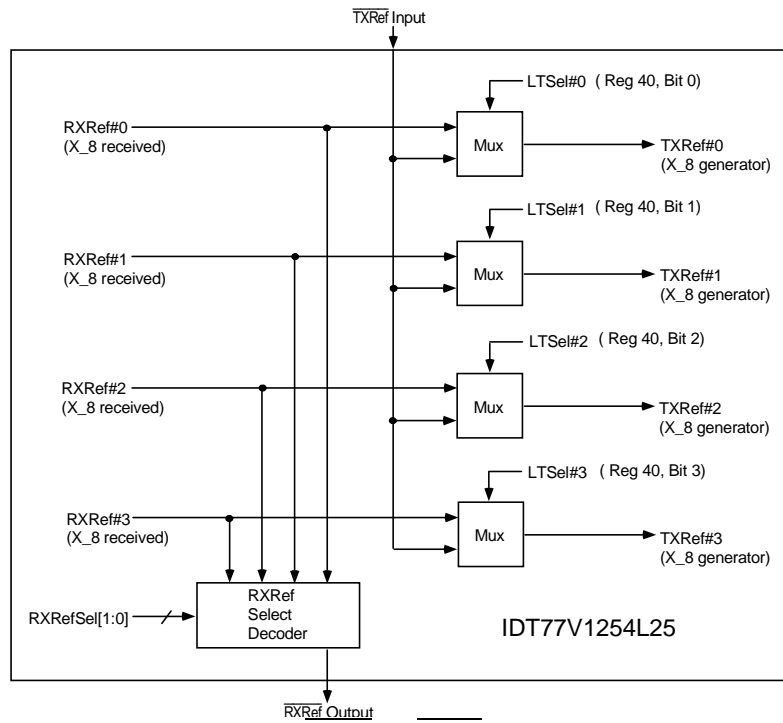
$\overline{\text{TXRef}}$ Input

LTSel#0 ( Reg 40, Bit 0)

RXRef#0
(X_8 received)

Mux

TXRef#0
(X_8 generator)

LTSel#1 ( Reg 40, Bit 1)

RXRef#1
(X_8 received)

Mux

TXRef#1
(X_8 generator)

LTSel#2 ( Reg 40, Bit 2)

RXRef#2
(X_8 received)

Mux

TXRef#2
(X_8 generator)

LTSel#3 ( Reg 40, Bit 3)

RXRef#3
(X_8 received)

Mux

TXRef#3
(X_8 generator)

RXRefSel[1:0]

RXRef
Select
Decoder

IDT77V1254L25

$\overline{\text{RXRef}}$ Output